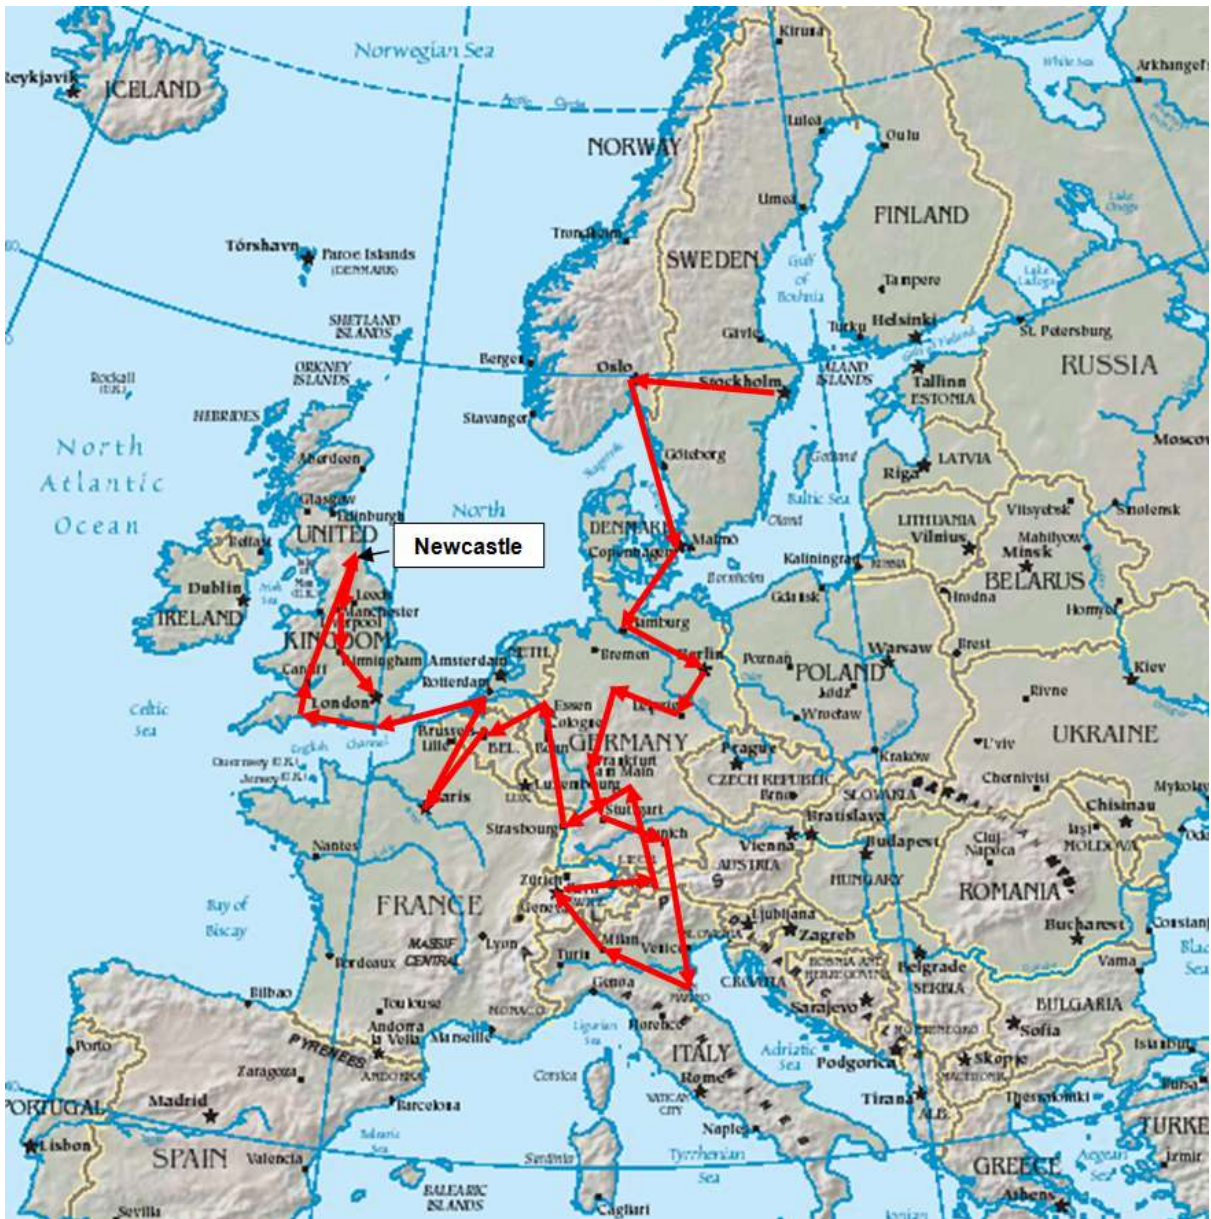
Norwegian Sea
Reykjavik
ICELAND
Kiruna
Arkhangel'sk
White Sea
Arctic Circle
Luleå
Oulu
NORWAY
Umeå
FINLAND
Trondheim
SWEDEN
Gulf of Bothnia
Tórshavn
Faroe Islands (DENMARK)
Tampere
Lake Ladoga
SHETLAND ISLANDS
Gävle
Turku
Helsinki
Gulf of Finland
St. Petersburg
Bergen
Oslo
Stockholm
ÅLAND ISLANDS
RUSSIA
Rockall (U.K.)
ORKNEY ISLANDS
Tallinn
ESTONIA
HEBRIDES
Stavanger
North Atlantic Ocean
Aberdeen
Göteborg
Gotland
Riga
LATVIA
Moscow
Glasgow
Edinburgh
Baltic Sea
North
Belfast
UNITED
Newcastle
DENMARK
Copenhagen
Malmö
Öland
LITHUANIA
Vilnius
Vitsyebsk
Smolensk
Minsk
Mahilyow
Dublin
IRELAND
Leeds
Manchester
Liverpool
KINGDOM
Kaliningrad
RUSSIA
Bornholm
Gdańsk
Hamburg
BELARUS
Hrodna
Homyel'
Birmingham
Amsterdam
NETH.
Bremen
Berlin
Poznań
POLAND
Warsaw
Brest
Kiev
Cardiff
London
Rotterdam
Łódź
Rivne
Celtic Sea
English Channel
Brussels
Lille
BEL.
Essen
Cologne
Bonn
Leipzig
Wrocław
GERMANY
Prague
Kraków
L'viv
UKRAINE
Guernsey (U.K.)
Jersey (U.K.)
Paris
LUX.
Luxembourg
Frankfurt am Main
CZECH REPUBLIC
Brno
SLOVAKIA
Chernivtsi
Mykolayiv
Stuttgart
Strasbourg
Munich
Bratislava
Vienna
Chişinău
Iaşi
MOLDOVA
Odesa
Nantes
AUSTRIA
Budapest
Cluj-Napoca
LIECH.
HUNGARY
Zürich
SWITZ.
ROMANIA
FRANCE
Geneva
Bay of Biscay
Ljubljana
Zagreb
SLOVENIA
CROATIA
Bucharest
Constanţa
Lyon
Milan
Venice
Black Sea
MASSIF CENTRAL
Bordeaux
Turin
BOSNIA AND HERZEGOVINA
Belgrade
SERBIA
Varna
Bilbao
Genoa
Sarajevo
BULGARIA
Toulouse
MONACO
Andorra la Vella
Marseille
Ligurian Sea
Florence
ITALY
MONTENEGRO
Sofia
Porto
PYRENEES
ANDORRA
Adriatic Sea
Podgorica
Skopje
MACEDONIA
Istanbul
Zaragoza
Corsica
Rome
Madrid
PORTUGAL
Barcelona
VATICAN CITY
Tirana
ALB.
Thessaloniki
Bursa
Naples
TURKEY
Lisbon
SPAIN
Valencia
Balearic Sea
Sardinia
Tyrrhenian Sea
GREECE
Aegean Sea
Izmir
BALEARIC ISLANDS
Cagliari
Athens
Ionian
Sevilla